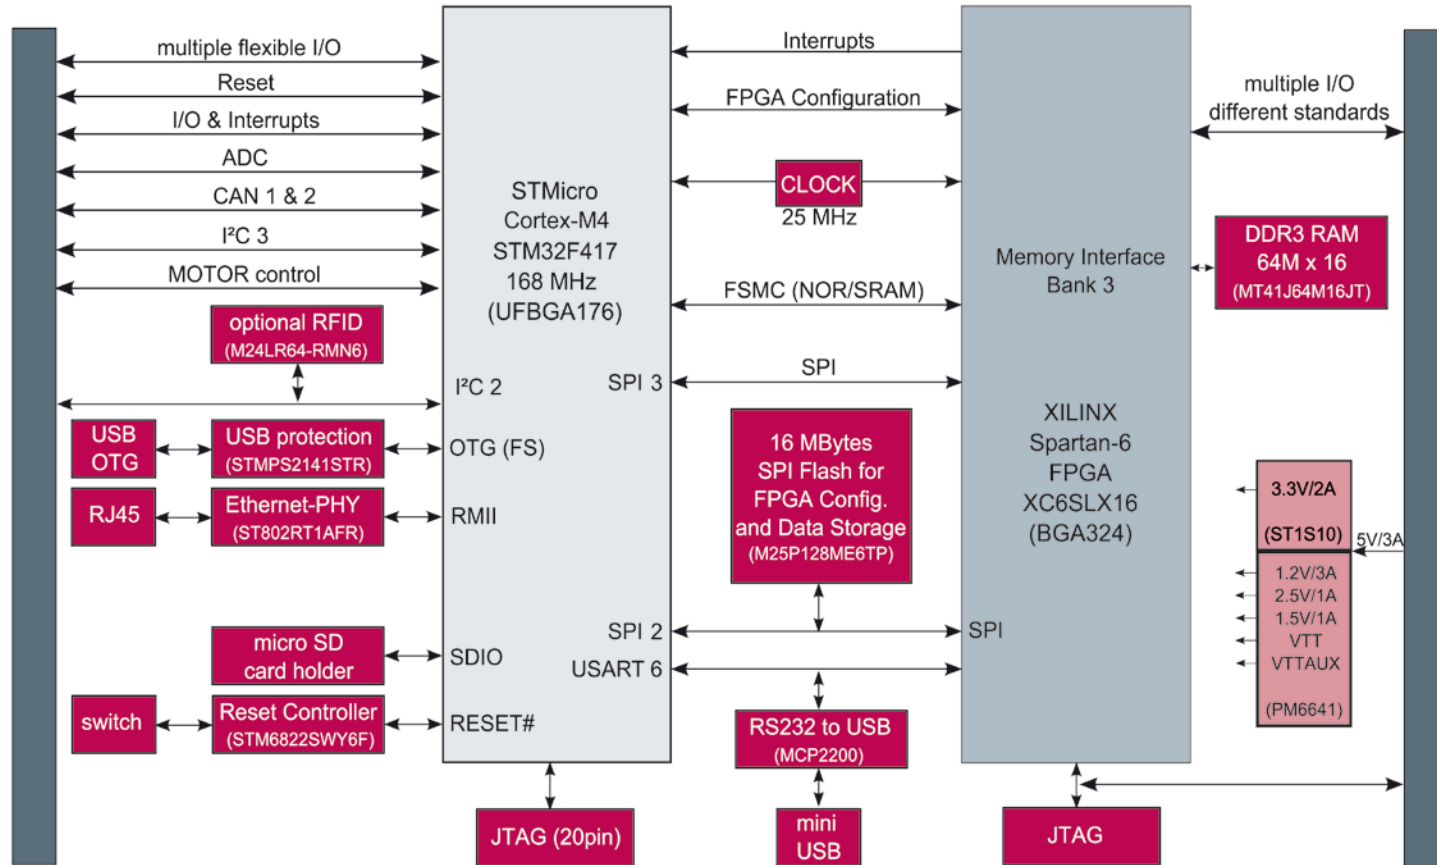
multiple flexible I/O
Reset
I/O & Interrupts
ADC
CAN 1 & 2
I²C 3
MOTOR control

optional RFID
(M24LR64-RMN6)

USB OTG
USB protection
(STMPS2141STR)

RJ45
Ethernet-PHY
(ST802RT1AFR)

micro SD card holder

switch
Reset Controller
(STM6822SWY6F)

STMicro
Cortex-M4
STM32F417
168 MHz
(UFBGA176)

I²C 2
OTG (FS)
RMII
SDIO
RESET#
SPI 3
SPI 2
USART 6

JTAG (20pin)

Interrupts
FPGA Configuration
CLOCK
25 MHz
FSMC (NOR/SRAM)
SPI

16 MBytes
SPI Flash for
FPGA Config.
and Data Storage
(M25P128ME6TP)

RS232 to USB
(MCP2200)

mini USB

Memory Interface
Bank 3

XILINX
Spartan-6
FPGA
XC6SLX16
(BGA324)

SPI

JTAG

multiple I/O
different standards

DDR3 RAM
64M x 16
(MT41J64M16JT)

3.3V/2A
(ST1S10)
5V/3A

1.2V/3A
2.5V/1A
1.5V/1A
VTT
VTTAUX
(PM6641)